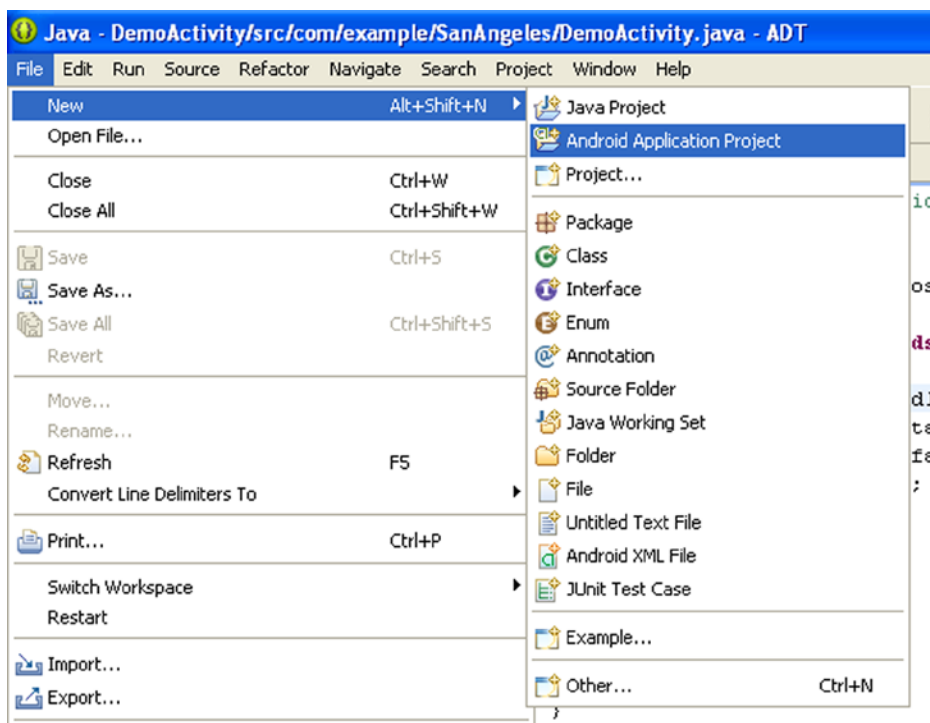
Java - DemoActivity/src/com/example/SanAngeles/DemoActivity.java - ADT

File Edit Run Source Refactor Navigate Search Project Window Help

New Alt+Shift+N
Open File...

Close Ctrl+W
Close All Ctrl+Shift+W

Save Ctrl+S
Save As...
Save All Ctrl+Shift+S
Revert

Move...
Rename...
Refresh F5
Convert Line Delimiters To

Print... Ctrl+P

Switch Workspace
Restart

Import...
Export...

Java Project
Android Application Project
Project...

Package
Class
Interface
Enum
Annotation
Source Folder
Java Working Set
Folder
File
Untitled Text File
Android XML File
JUnit Test Case

Example...

Other... Ctrl+N

ic
os
ds
dl
ta
fa
;